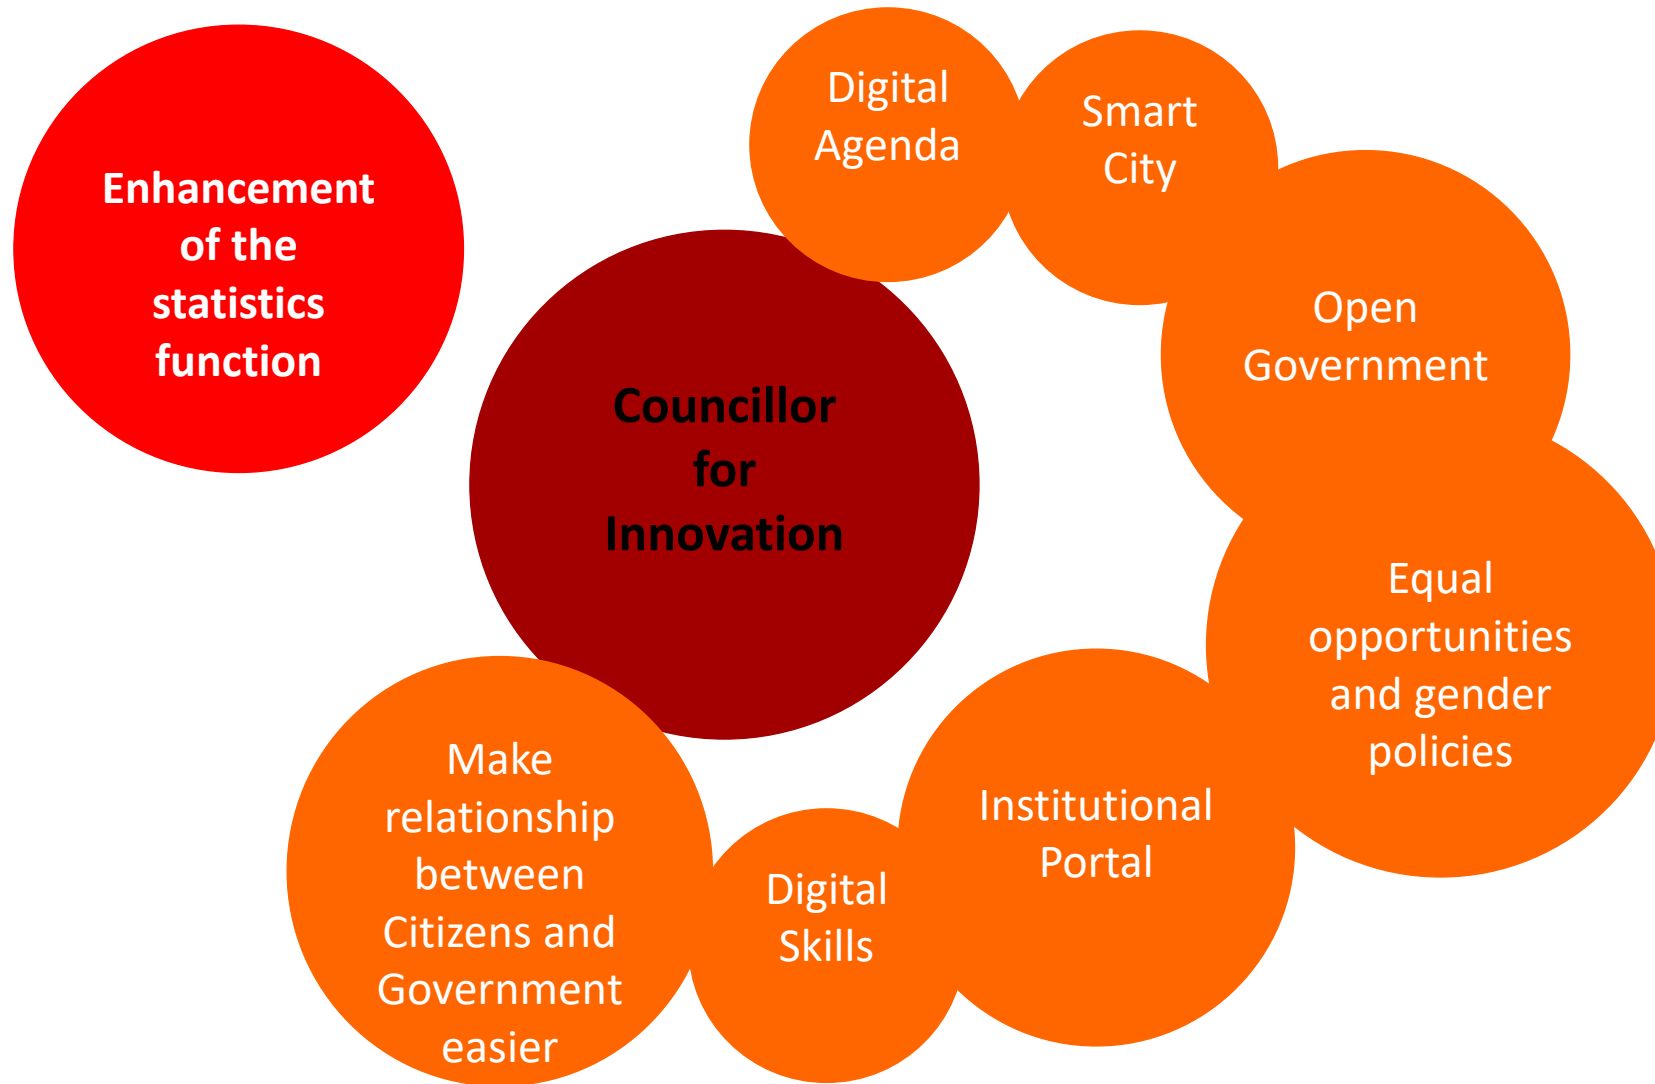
Enhancement of the statistics function

Councillor for Innovation

Digital Agenda

Smart City

Open Government

Equal opportunities and gender policies

Institutional Portal

Digital Skills

Make relationship between Citizens and Government easier